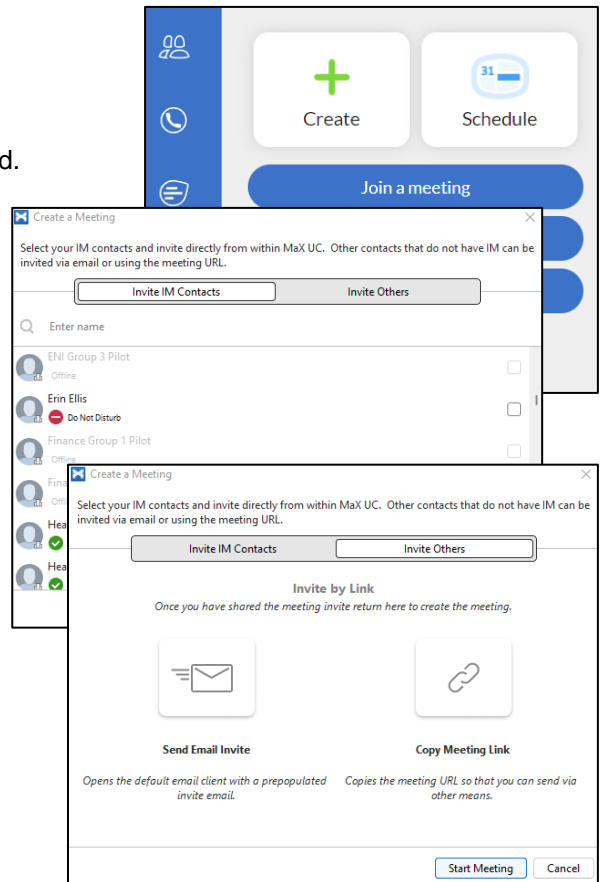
d.

Create

31

Schedule

Join a meeting

Create a Meeting

Select your IM contacts and invite directly from within MaX UC. Other contacts that do not have IM can be invited via email or using the meeting URL.

Invite IM Contacts

Invite Others

Enter name

ENI Group 3 Pilot
Offline

Erin Ellis
Do Not Disturb

Finance Group 1 Pilot
Offline

Fina
Offl

Hea

Hea

Create a Meeting

Select your IM contacts and invite directly from within MaX UC. Other contacts that do not have IM can be invited via email or using the meeting URL.

Invite IM Contacts

Invite Others

Invite by Link

Once you have shared the meeting invite return here to create the meeting.

Send Email Invite

Opens the default email client with a prepopulated invite email.

Copy Meeting Link

Copies the meeting URL so that you can send via other means.

Start Meeting

Cancel